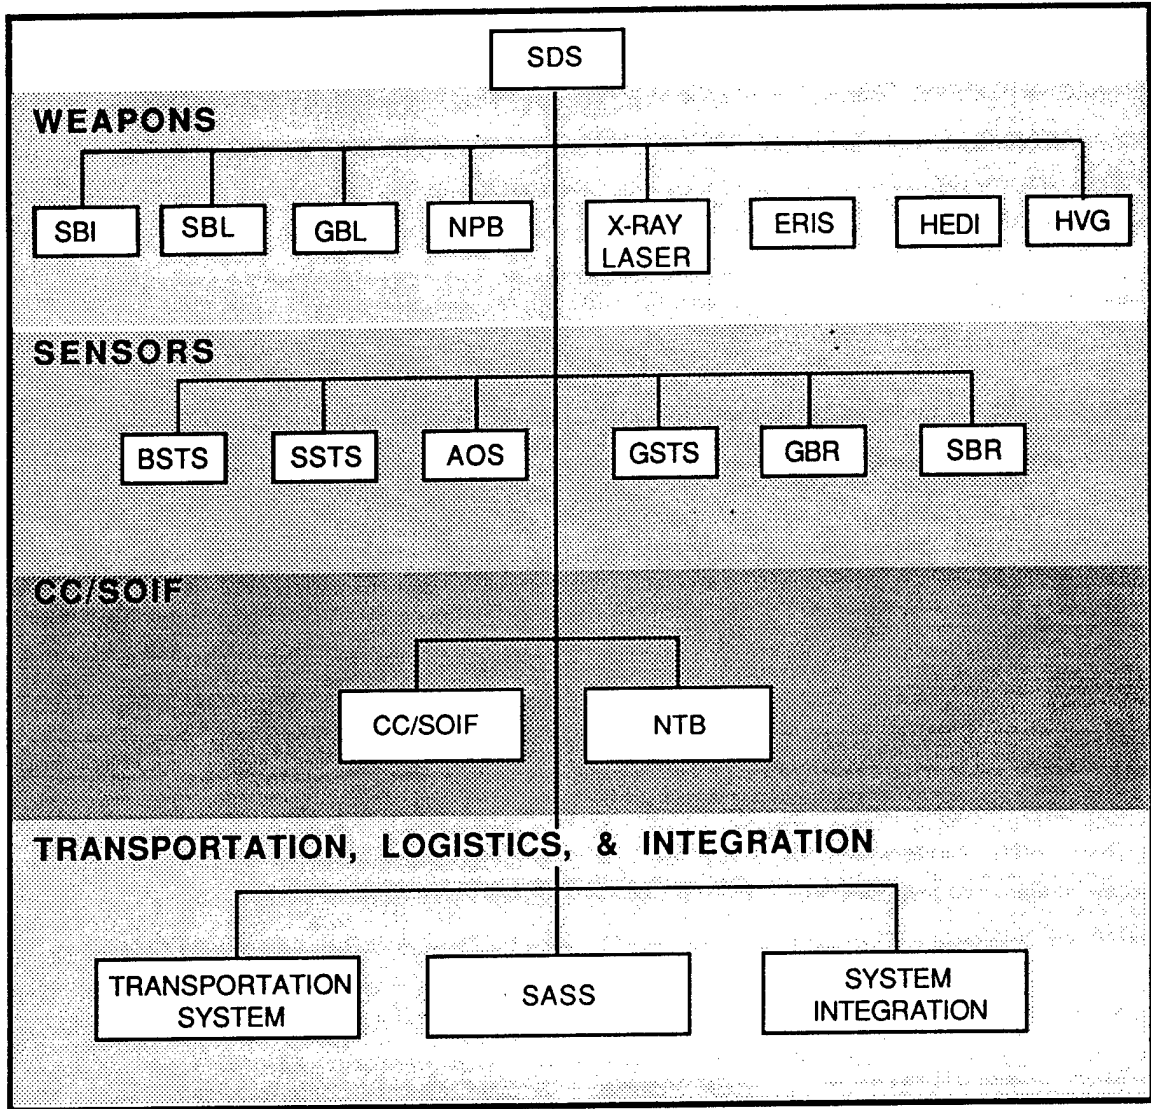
SDS

WEAPONS

SBI

SBL

GBL

NPB

X-RAY LASER

ERIS

HEDI

HVG

SENSORS

BSTS

SSTS

AOS

GSTS

GBR

SBR

CC/SOIF

CC/SOIF

NTB

TRANSPORTATION, LOGISTICS, & INTEGRATION

TRANSPORTATION SYSTEM

SASS

SYSTEM INTEGRATION